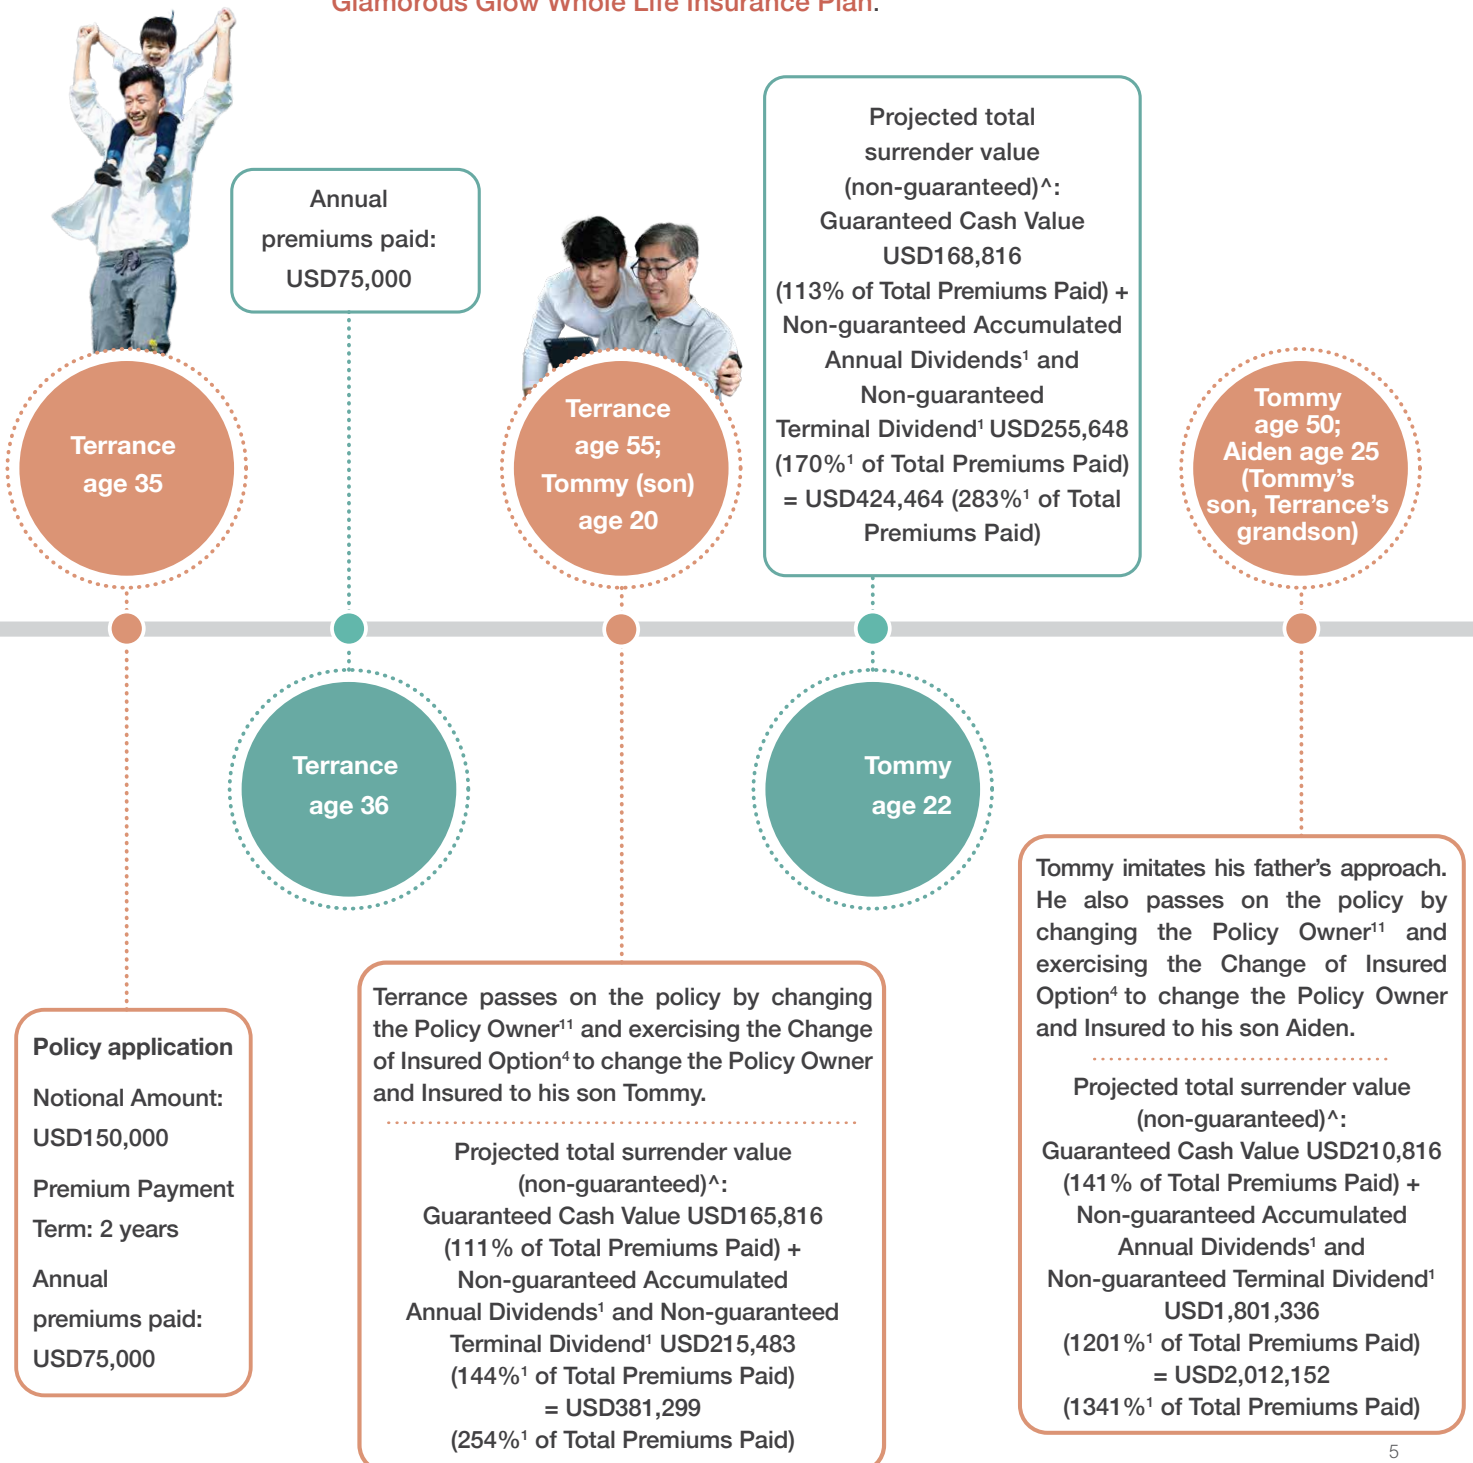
Glamorous Glow Whole Life Insurance Plan.

Annual premiums paid: USD75,000

Projected total surrender value (non-guaranteed)^: Guaranteed Cash Value USD168,816 (113% of Total Premiums Paid) + Non-guaranteed Accumulated Annual Dividends$^1$ and Non-guaranteed Terminal Dividend$^1$ USD255,648 (170%$^1$ of Total Premiums Paid) = USD424,464 (283%$^1$ of Total Premiums Paid)

Terrance age 35

Terrance age 55; Tommy (son) age 20

Tommy age 50; Aiden age 25 (Tommy's son, Terrance's grandson)

Terrance age 36

Tommy age 22

Tommy imitates his father's approach. He also passes on the policy by changing the Policy Owner$^{11}$ and exercising the Change of Insured Option$^4$ to change the Policy Owner and Insured to his son Aiden.

Projected total surrender value (non-guaranteed)^: Guaranteed Cash Value USD210,816 (141% of Total Premiums Paid) + Non-guaranteed Accumulated Annual Dividends$^1$ and Non-guaranteed Terminal Dividend$^1$ USD1,801,336 (1201%$^1$ of Total Premiums Paid) = USD2,012,152 (1341%$^1$ of Total Premiums Paid)

Policy application

Notional Amount: USD150,000

Premium Payment Term: 2 years

Annual premiums paid: USD75,000

Terrance passes on the policy by changing the Policy Owner$^{11}$ and exercising the Change of Insured Option$^4$ to change the Policy Owner and Insured to his son Tommy.

Projected total surrender value (non-guaranteed)^: Guaranteed Cash Value USD165,816 (111% of Total Premiums Paid) + Non-guaranteed Accumulated Annual Dividends$^1$ and Non-guaranteed Terminal Dividend$^1$ USD215,483 (144%$^1$ of Total Premiums Paid) = USD381,299 (254%$^1$ of Total Premiums Paid)

5